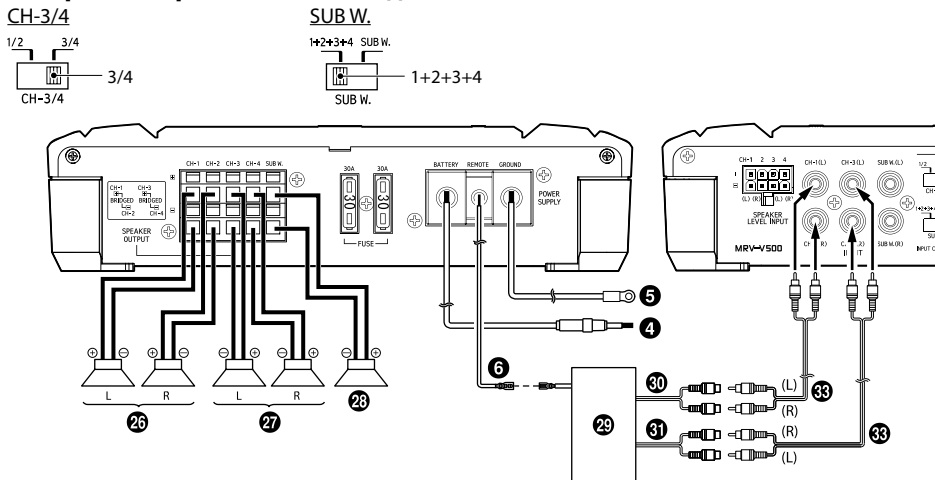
CH-3/4

1/2 3/4

3/4

CH-3/4

SUB W.

1+2+3+4 SUB W.

1+2+3+4

SUB W.

CH-1 CH-2 CH-3 CH-4 SUB W.

⊕

⊖

CH-1 CH-3
BRIDGED BRIDGED
CH-2 CH-4

SPEAKER OUTPUT

30A 30A

30 30

FUSE

BATTERY REMOTE GROUND

POWER SUPPLY

CH-1 2 3 4

SPEAKER LEVEL INPUT

CH-1(L) CH-3(L) SUB W.(L)

CH-1(R) CH-3(R) SUB W.(R)

INPUT

MRV-V500

❺

❹

❻

㉚ (L) ㉝

(R)

㉙

㉛ (R) ㉝

(L)

⊕ ⊖ ⊕ ⊖ ⊖ ⊕ ⊖ ⊕ ⊖ ⊕

L R L R

㉖ ㉗ ㉘